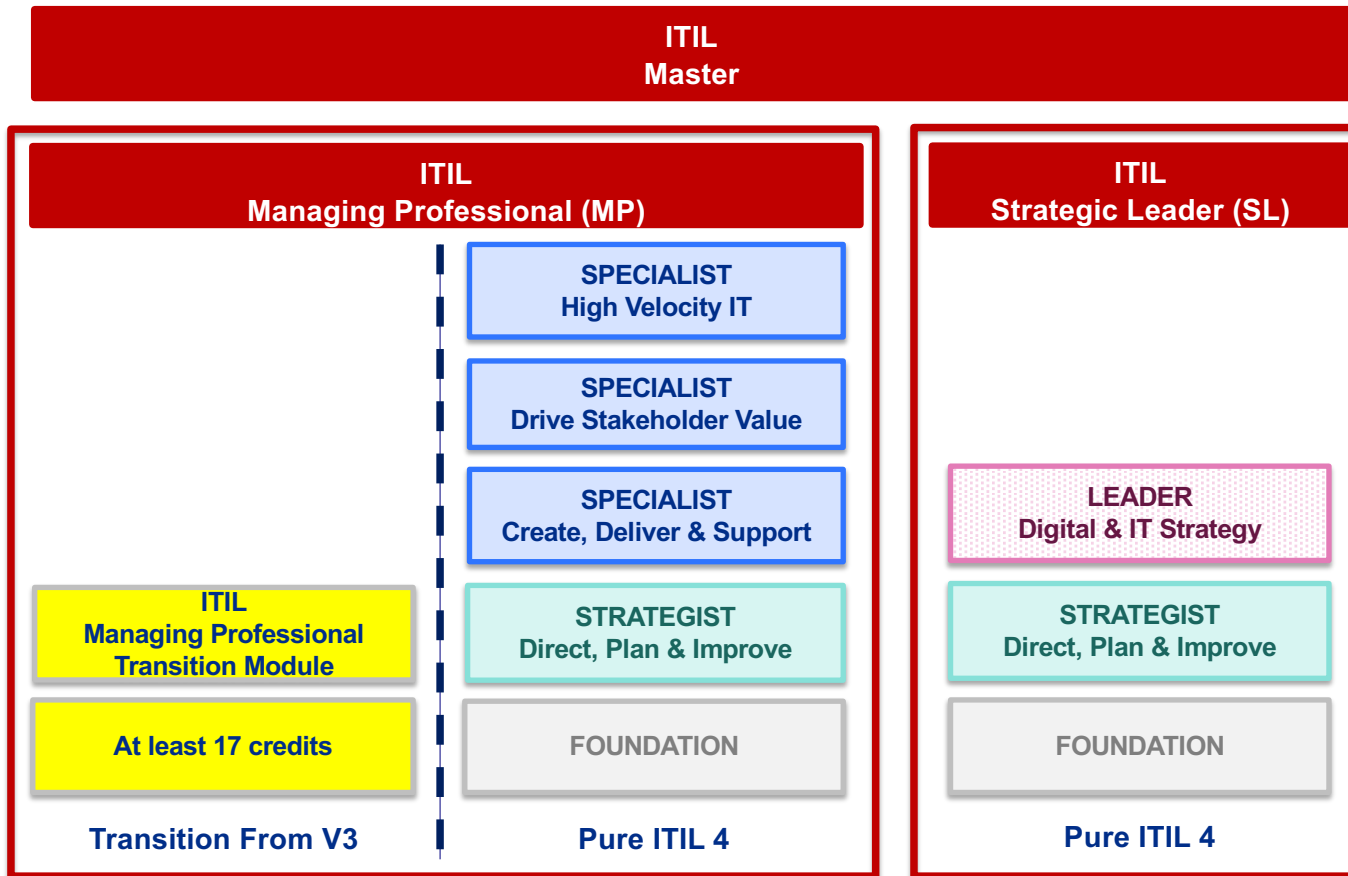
ITIL
Master

ITIL
Managing Professional (MP)

SPECIALIST
High Velocity IT

SPECIALIST
Drive Stakeholder Value

SPECIALIST
Create, Deliver & Support

ITIL
Managing Professional
Transition Module

STRATEGIST
Direct, Plan & Improve

At least 17 credits

FOUNDATION

Transition From V3

Pure ITIL 4

ITIL
Strategic Leader (SL)

LEADER
Digital & IT Strategy

STRATEGIST
Direct, Plan & Improve

FOUNDATION

Pure ITIL 4